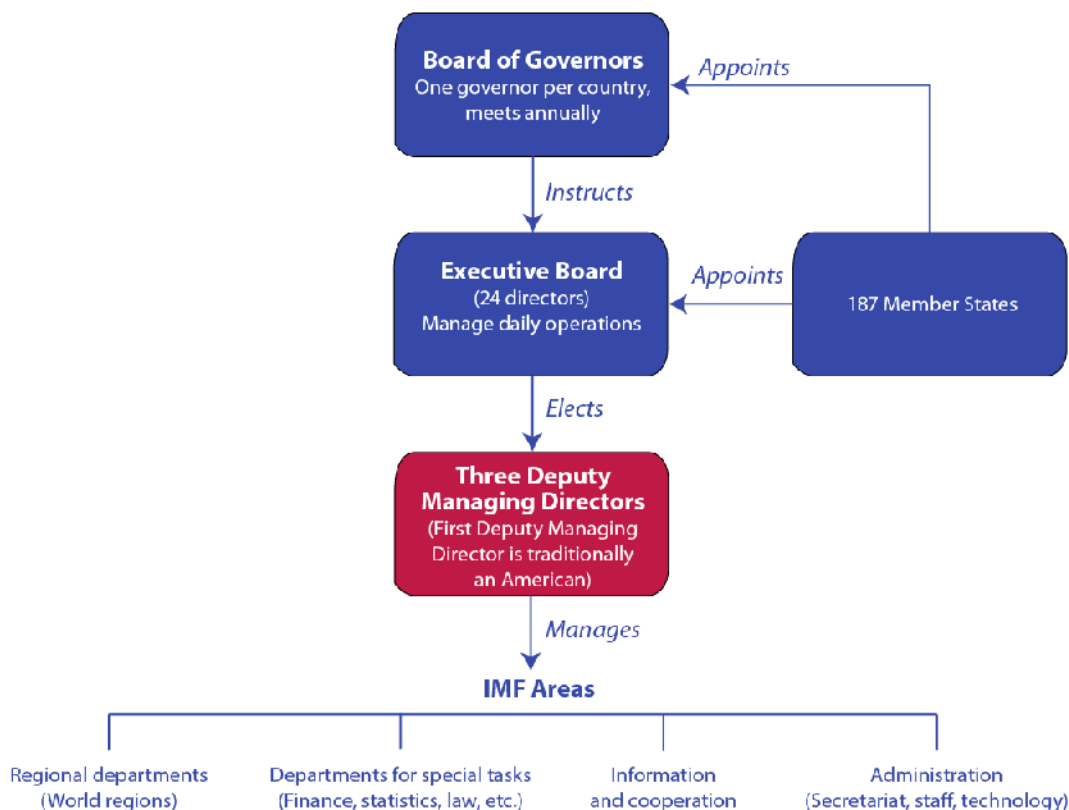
Board of Governors
One governor per country, meets annually

Appoints

Instructs

Executive Board
(24 directors)
Manage daily operations

Appoints

187 Member States

Elects

Three Deputy Managing Directors
(First Deputy Managing Director is traditionally an American)

Manages

IMF Areas

Regional departments
(World regions)

Departments for special tasks
(Finance, statistics, law, etc.)

Information
and cooperation

Administration
(Secretariat, staff, technology)